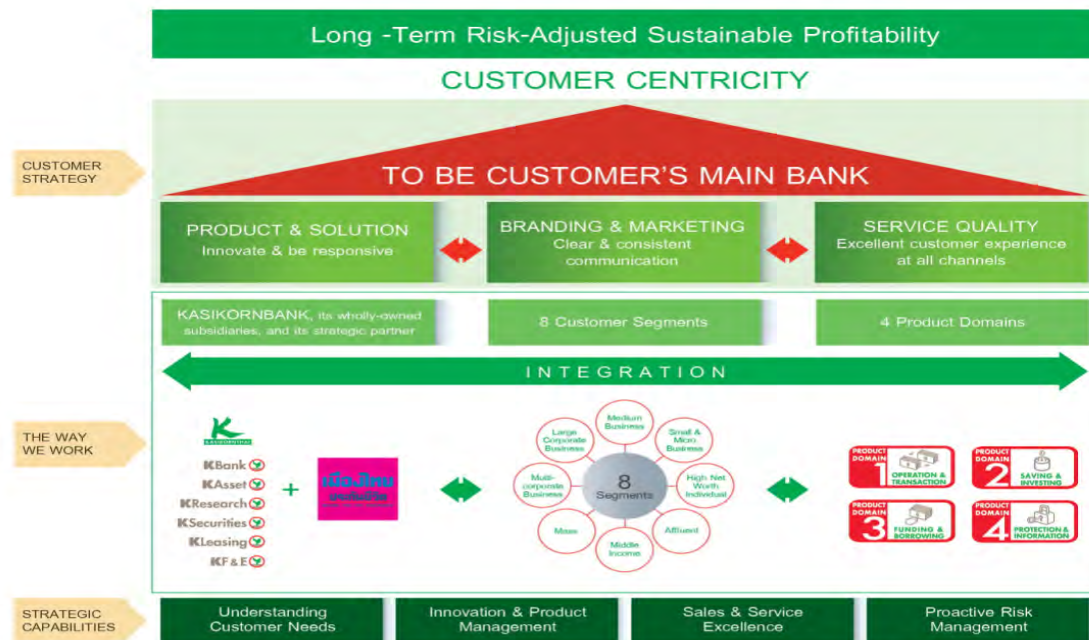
Long -Term Risk-Adjusted Sustainable Profitability

CUSTOMER CENTRICITY

CUSTOMER STRATEGY

TO BE CUSTOMER'S MAIN BANK

PRODUCT & SOLUTION
Innovate & be responsive

BRANDING & MARKETING
Clear & consistent communication

SERVICE QUALITY
Excellent customer experience at all channels

KASIKORNBANK, its wholly-owned subsidiaries, and its strategic partner

8 Customer Segments

4 Product Domains

INTEGRATION

THE WAY WE WORK

KASIKORNTHAI

KBank
KAsset
KResearch
KSecurities
KLeasing
KF&E

+

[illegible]

Medium Business
Small & Micro Business
High Net Worth Individual
Affluent
Middle Income
Mass
Multi-corporate Business
Large Corporate Business

8 Segments

PRODUCT DOMAIN 1 OPERATION & TRANSACTION
PRODUCT DOMAIN 2 SAVING & INVESTING
PRODUCT DOMAIN 3 FUNDING & BORROWING
PRODUCT DOMAIN 4 PROTECTION & INFORMATION

STRATEGIC CAPABILITIES

Understanding Customer Needs

Innovation & Product Management

Sales & Service Excellence

Proactive Risk Management